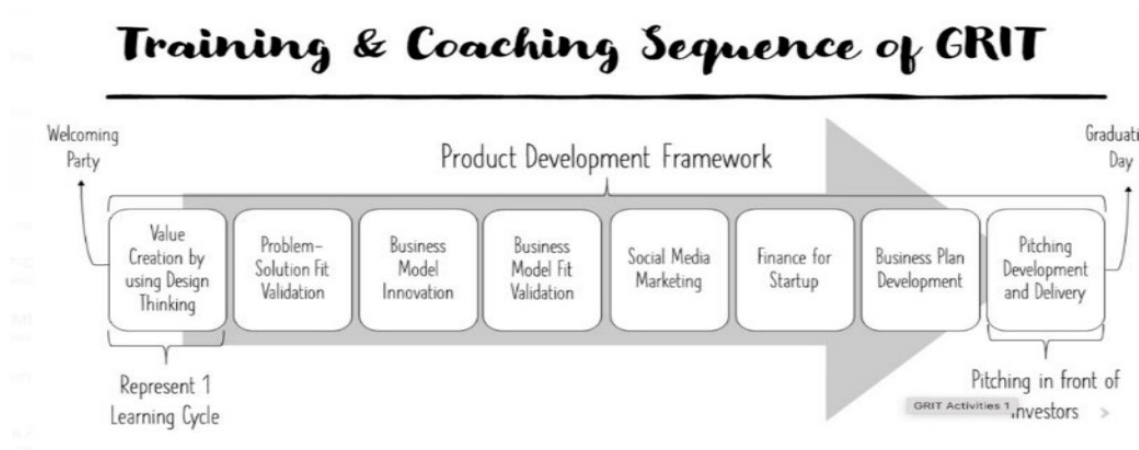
Training & Coaching Sequence of GRIT

Welcoming Party

Product Development Framework

Graduati Day

Value Creation by using Design Thinking

Problem–Solution Fit Validation

Business Model Innovation

Business Model Fit Validation

Social Media Marketing

Finance for Startup

Business Plan Development

Pitching Development and Delivery

Represent 1 Learning Cycle

Pitching in front of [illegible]nvestors

GRIT Activities 1

>